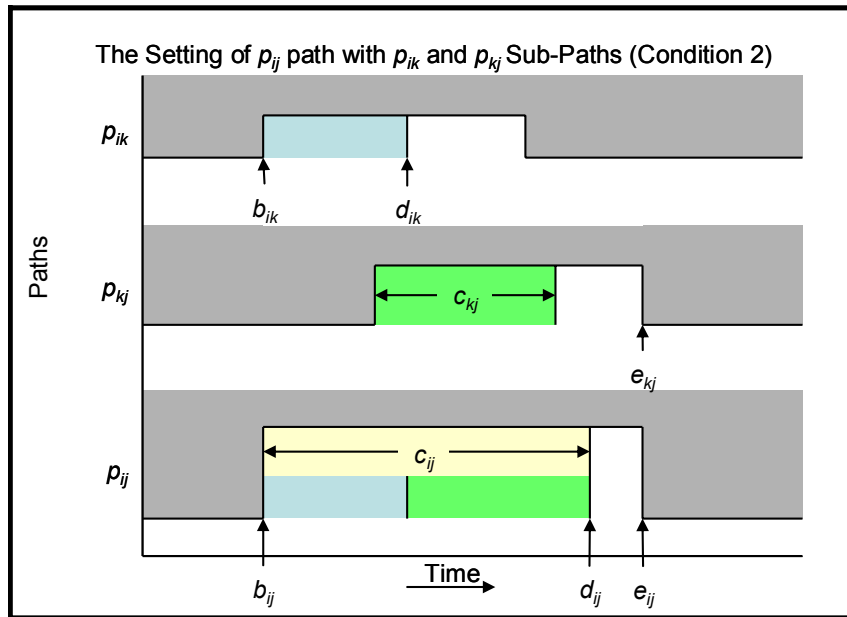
The Setting of $p_{ij}$ path with $p_{ik}$ and $p_{kj}$ Sub-Paths (Condition 2)

Paths

$p_{ik}$

$b_{ik}$

$d_{ik}$

$p_{kj}$

$c_{kj}$

$e_{kj}$

$p_{ij}$

$c_{ij}$

$b_{ij}$

Time

$d_{ij}$

$e_{ij}$